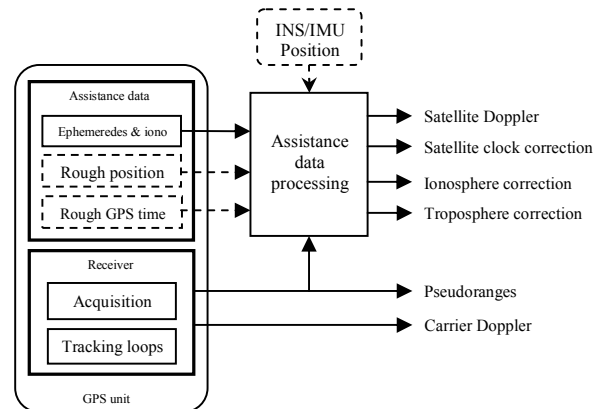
INS/IMU
Position

Assistance data

Ephemeredes & iono

Rough position

Rough GPS time

Receiver

Acquisition

Tracking loops

GPS unit

Assistance
data
processing

Satellite Doppler

Satellite clock correction

Ionosphere correction

Troposphere correction

Pseudoranges

Carrier Doppler